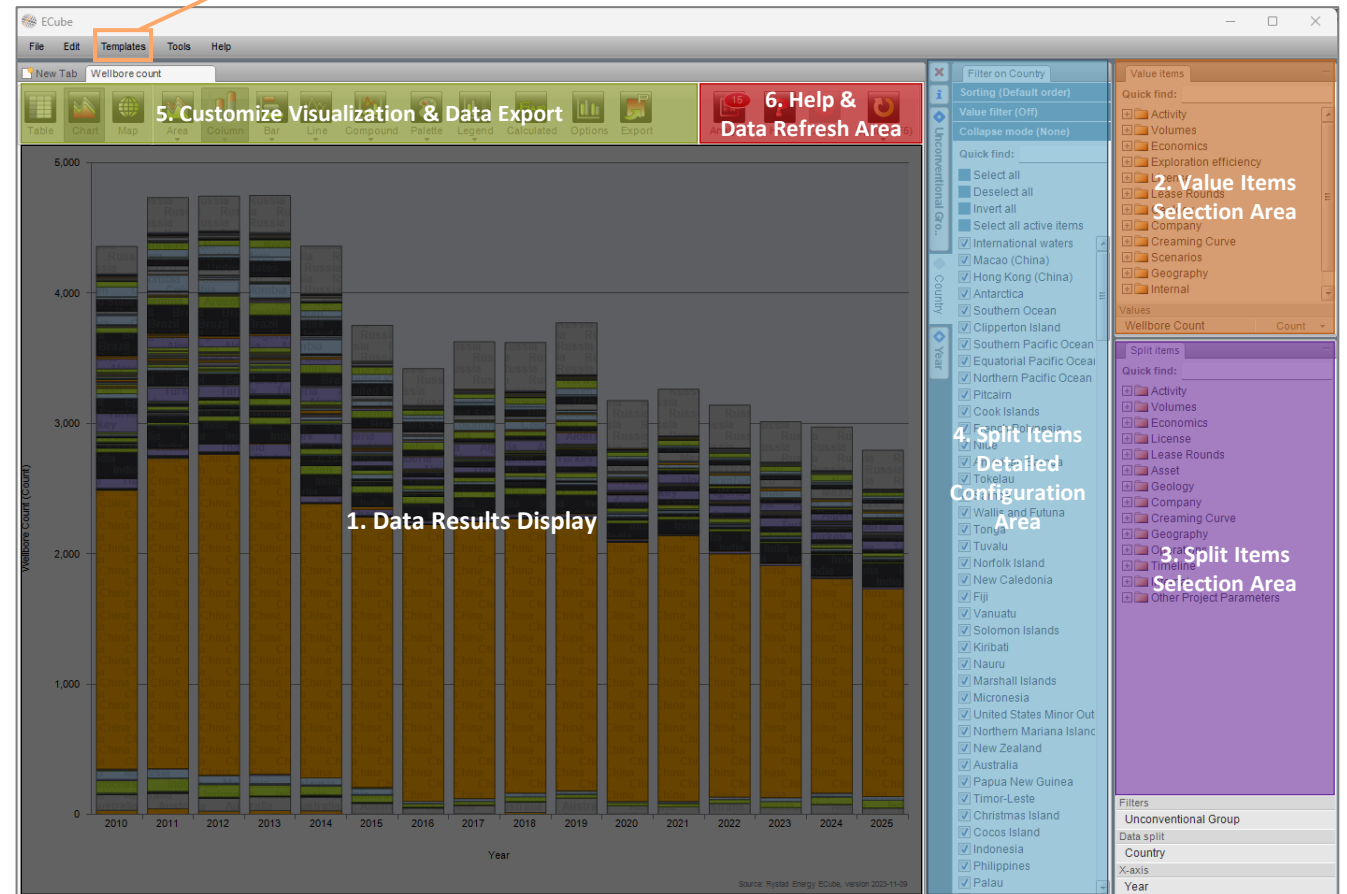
ECube

File Edit Templates Tools Help

New Tab Wellbore count

Table Chart Map Area Column Bar Line Compound Palette Legend Calculated Options Export

5. Customize Visualization & Data Export

6. Help & Data Refresh Area

5,000
4,000
3,000
2,000
1,000
0

Wellbore Count (Count)

2010 2011 2012 2013 2014 2015 2016 2017 2018 2019 2020 2021 2022 2023 2024 2025

Year

1. Data Results Display

Source: Rystad Energy ECube, version 2023-11-09

Unconventional Gro...
Country
Year

Filter on Country
Sorting (Default order)
Value filter (Off)
Collapse mode (None)
Quick find:
Select all
Deselect all
Invert all
Select all active items
International waters
Macao (China)
Hong Kong (China)
Antarctica
Southern Ocean
Clipperton Island
Southern Pacific Ocean
Equatorial Pacific Ocean
Northern Pacific Ocean
Pitcairn
Cook Islands
French Polynesia
Niue
Tokelau
Wallis and Futuna
Tonga
Tuvalu
Norfolk Island
New Caledonia
Fiji
Vanuatu
Solomon Islands
Kiribati
Nauru
Marshall Islands
Micronesia
United States Minor Out
Northern Mariana Islanc
New Zealand
Australia
Papua New Guinea
Timor-Leste
Christmas Island
Cocos Island
Indonesia
Philippines
Palau

4. Split Items Detailed Configuration Area

Value items
Quick find:
Activity
Volumes
Economics
Exploration efficiency
License
Lease Rounds
Company
Creaming Curve
Scenarios
Geography
Internal
Values
Wellbore Count Count

2. Value Items Selection Area

Split items
Quick find:
Activity
Volumes
Economics
License
Lease Rounds
Asset
Geology
Company
Creaming Curve
Geography
Operator
Timeline
Other Project Parameters

3. Split Items Selection Area

Filters
Unconventional Group
Data split
Country
X-axis
Year